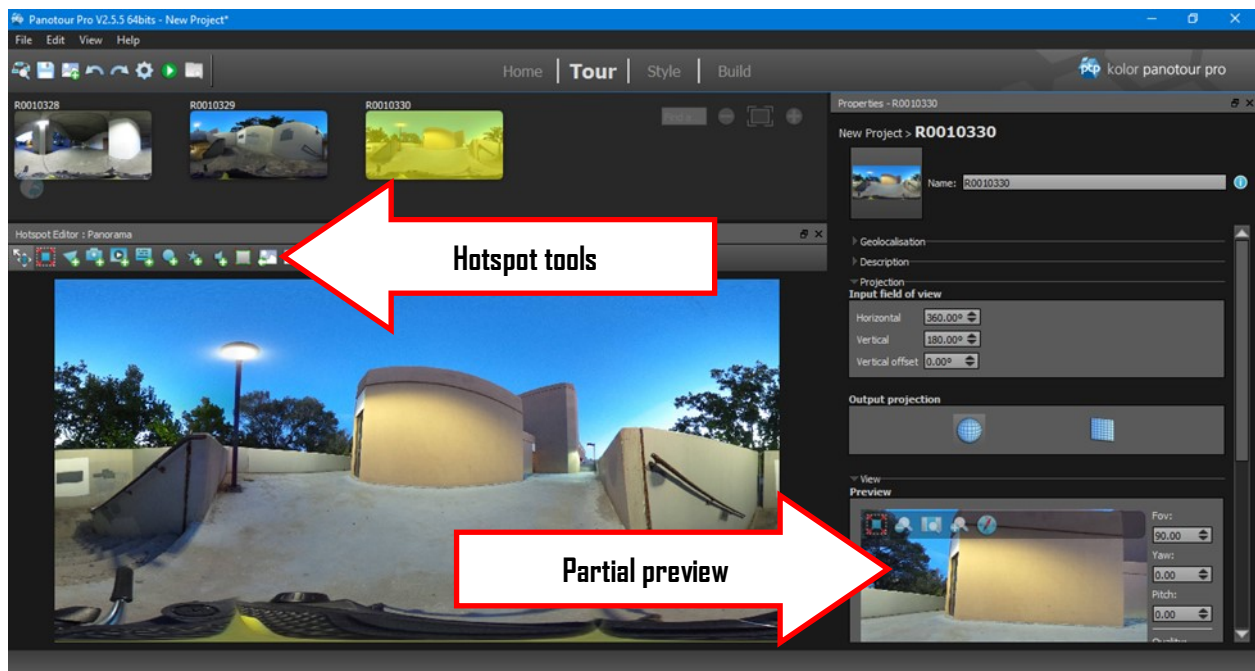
Panotour Pro V2.5.5 64bits - New Project*

File Edit View Help

Home | Tour | Style | Build

kolor panotour pro

R0010328 R0010329 R0010330

Properties - R0010330

New Project > R0010330

Name: R0010330

Geolocalisation

Description

Projection

Input field of view

Horizontal 360.00°

Vertical 180.00°

Vertical offset 0.00°

Output projection

View

Preview

Fov: 90.00

Yaw: 0.00

Pitch: 0.00

Hotspot Editor : Panorama

Hotspot tools

Partial preview